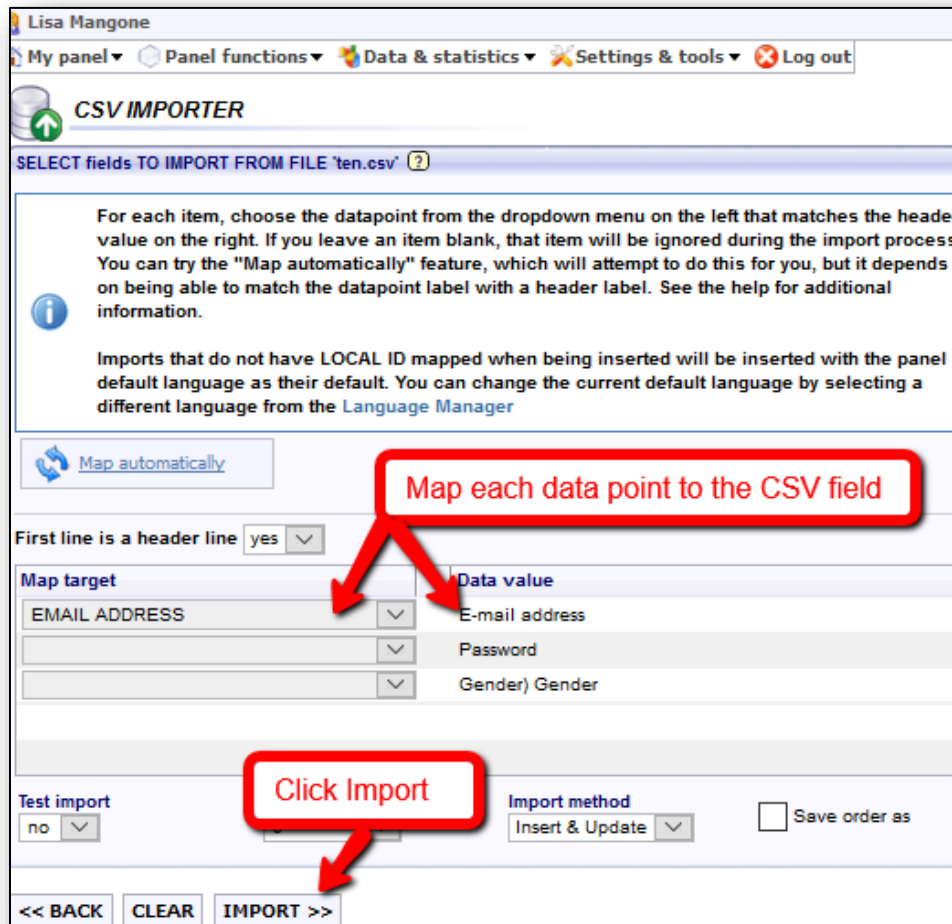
Lisa Mangone

My panel ▾ Panel functions ▾ Data & statistics ▾ Settings & tools ▾ Log out

CSV IMPORTER

SELECT fields TO IMPORT FROM FILE 'ten.csv' ?

For each item, choose the datapoint from the dropdown menu on the left that matches the heade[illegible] value on the right. If you leave an item blank, that item will be ignored during the import process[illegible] You can try the "Map automatically" feature, which will attempt to do this for you, but it depends on being able to match the datapoint label with a header label. See the help for additional information.

Imports that do not have LOCAL ID mapped when being inserted will be inserted with the panel default language as their default. You can change the current default language by selecting a different language from the Language Manager

Map automatically

Map each data point to the CSV field

First line is a header line yes

| Map target | Data value |
|---|---|
| EMAIL ADDRESS | E-mail address |
| | Password |
| | Gender) Gender |

Test import
no

Click Import

Import method
Insert & Update

Save order as

<< BACK CLEAR IMPORT >>